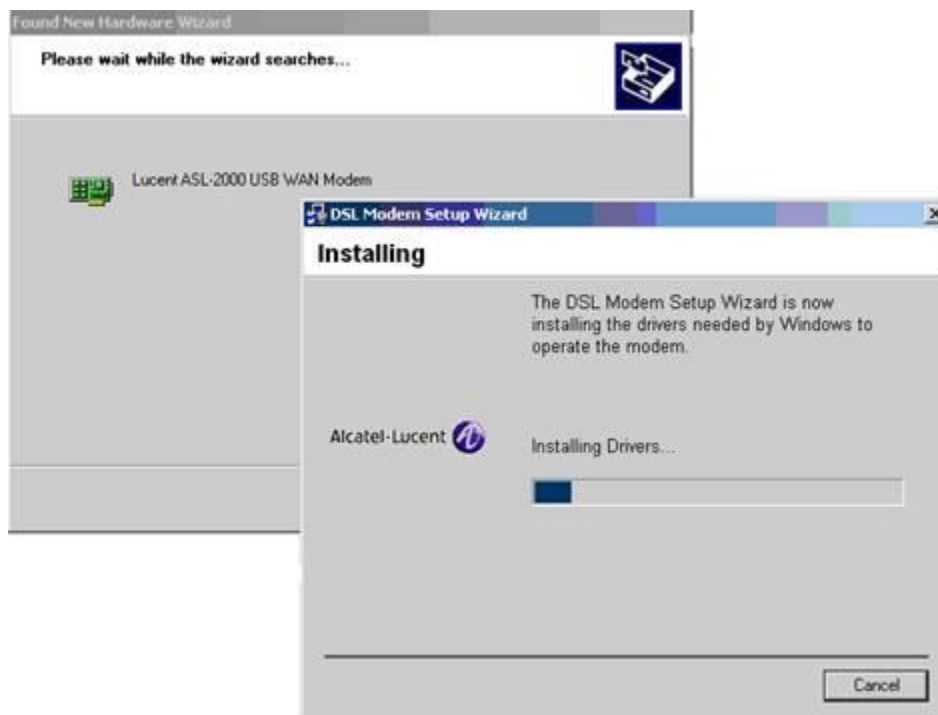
Found New Hardware Wizard

Please wait while the wizard searches...

Lucent ASL-2000 USB WAN Modem

DSL Modem Setup Wizard

Installing

The DSL Modem Setup Wizard is now installing the drivers needed by Windows to operate the modem.

Alcatel-Lucent

Installing Drivers...

Cancel